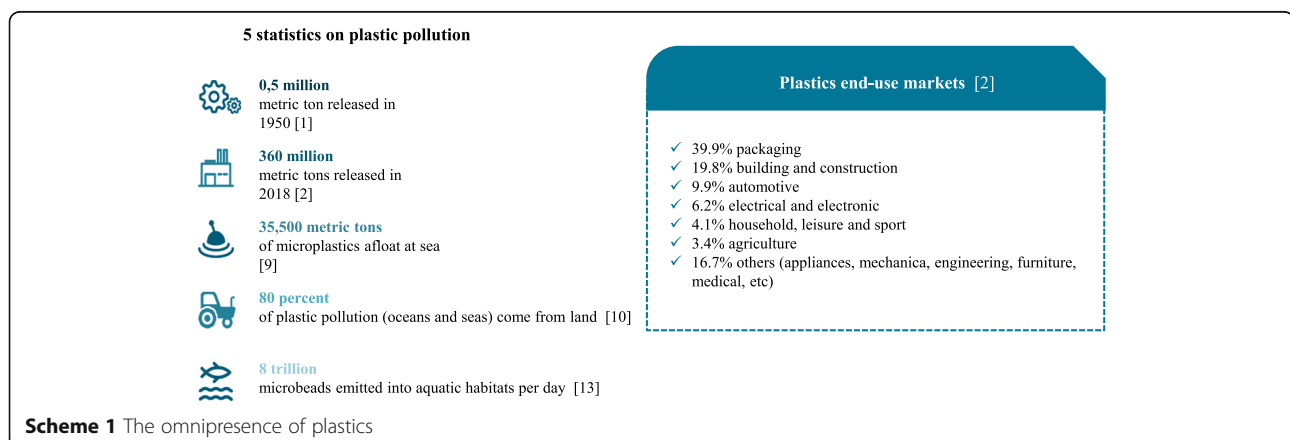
5 statistics on plastic pollution

0,5 million
metric ton released in 1950 [1]

360 million
metric tons released in 2018 [2]

35,500 metric tons
of microplastics afloat at sea [9]

80 percent
of plastic pollution (oceans and seas) come from land [10]

8 trillion
microbeads emitted into aquatic habitats per day [13]

Plastics end-use markets [2]

✓ 39.9% packaging
✓ 19.8% building and construction
✓ 9.9% automotive
✓ 6.2% electrical and electronic
✓ 4.1% household, leisure and sport
✓ 3.4% agriculture
✓ 16.7% others (appliances, mechanica, engineering, furniture, medical, etc)

Scheme 1 The omnipresence of plastics